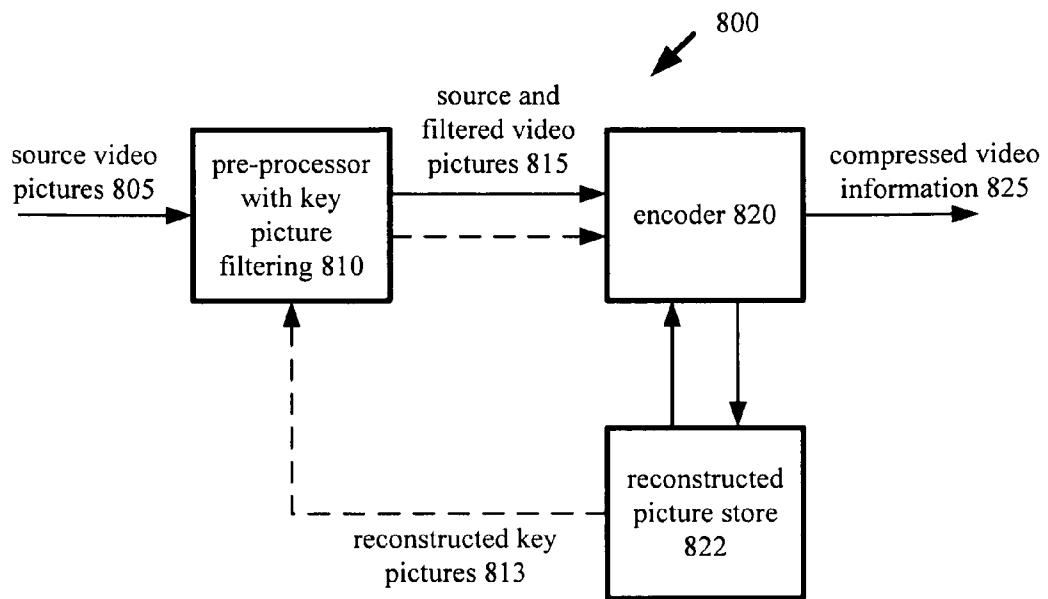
800

source video pictures 805

pre-processor with key picture filtering 810

source and filtered video pictures 815

encoder 820

compressed video information 825

reconstructed picture store 822

reconstructed key pictures 813